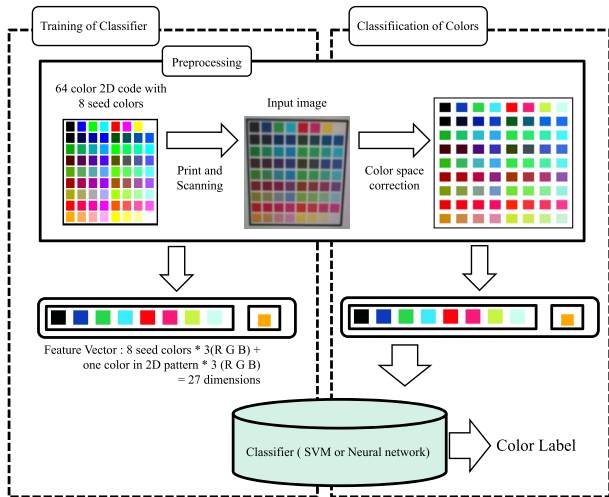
Training of Classifier

Classifiication of Colors

Preprocessing

64 color 2D code with 8 seed colors

Input image

Print and Scanning

Color space correction

Feature Vector : 8 seed colors * 3(R G B) + one color in 2D pattern * 3 (R G B) = 27 dimensions

Classifier ( SVM or Neural network)

Color Label